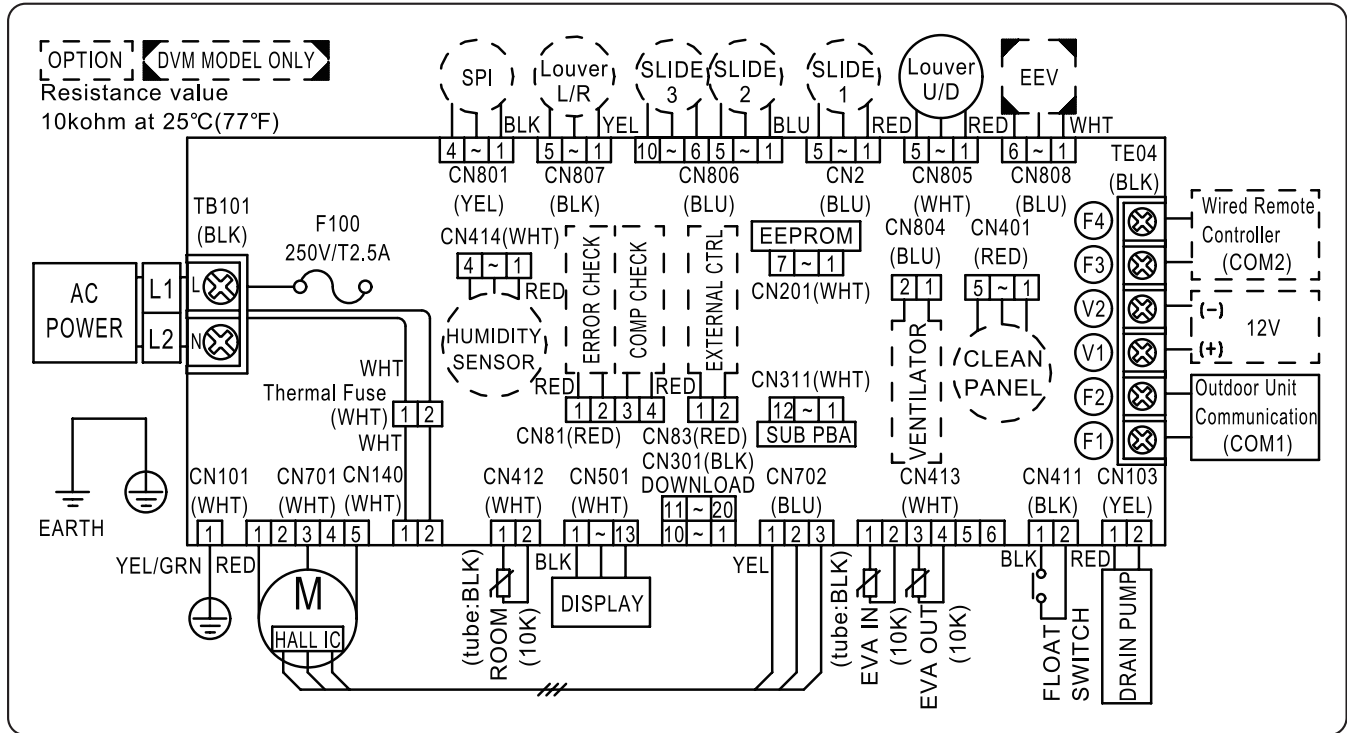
OPTION DVM MODEL ONLY
Resistance value
10kohm at 25°C(77°F)

SPI
Louver L/R
SLIDE 3
SLIDE 2
SLIDE 1
Louver U/D
EEV

4 ~ 1 BLK
5 ~ 1 YEL
10 ~ 6 5 ~ 1 BLU
5 ~ 1 RED
5 ~ 1 RED
6 ~ 1 WHT

CN801 (YEL)
CN807 (BLK)
CN806 (BLU)
CN2 (BLU)
CN805 (WHT)
CN808 (BLU)
TE04 (BLK)

TB101 (BLK)
F100 250V/T2.5A
CN414(WHT)
4 ~ 1
RED
HUMIDITY SENSOR
ERROR CHECK
COMP CHECK
EXTERNAL CTRL
EEPROM
7 ~ 1
CN201(WHT)
CN804 (BLU)
2 1
CN401 (RED)
5 ~ 1
VENTILATOR
CLEAN PANEL
F4
F3
V2
V1
F2
F1
Wired Remote Controller (COM2)
(−)
12V
(+)
Outdoor Unit Communication (COM1)

AC POWER
L1
L2
L
N
WHT
Thermal Fuse (WHT)
1 2
WHT
RED
1 2 3 4
RED
1 2
CN81(RED)
CN83(RED)
CN311(WHT)
12 ~ 1
SUB PBA
CN301(BLK)
DOWNLOAD

EARTH
CN101 (WHT)
CN701 (WHT)
CN140 (WHT)
CN412 (WHT)
CN501 (WHT)
11 ~ 20
10 ~ 1
CN702 (BLU)
CN413 (WHT)
CN411 (BLK)
CN103 (YEL)
1
1 2 3 4 5
1 2
1 2
1 ~ 13
1 2 3
1 2 3 4 5 6
1 2
1 2
YEL/GRN RED
M
HALL IC
(tube:BLK) ROOM (10K)
BLK
DISPLAY
YEL
(tube:BLK) EVA IN (10K) EVA OUT (10K)
BLK
RED
FLOAT SWITCH
DRAIN PUMP